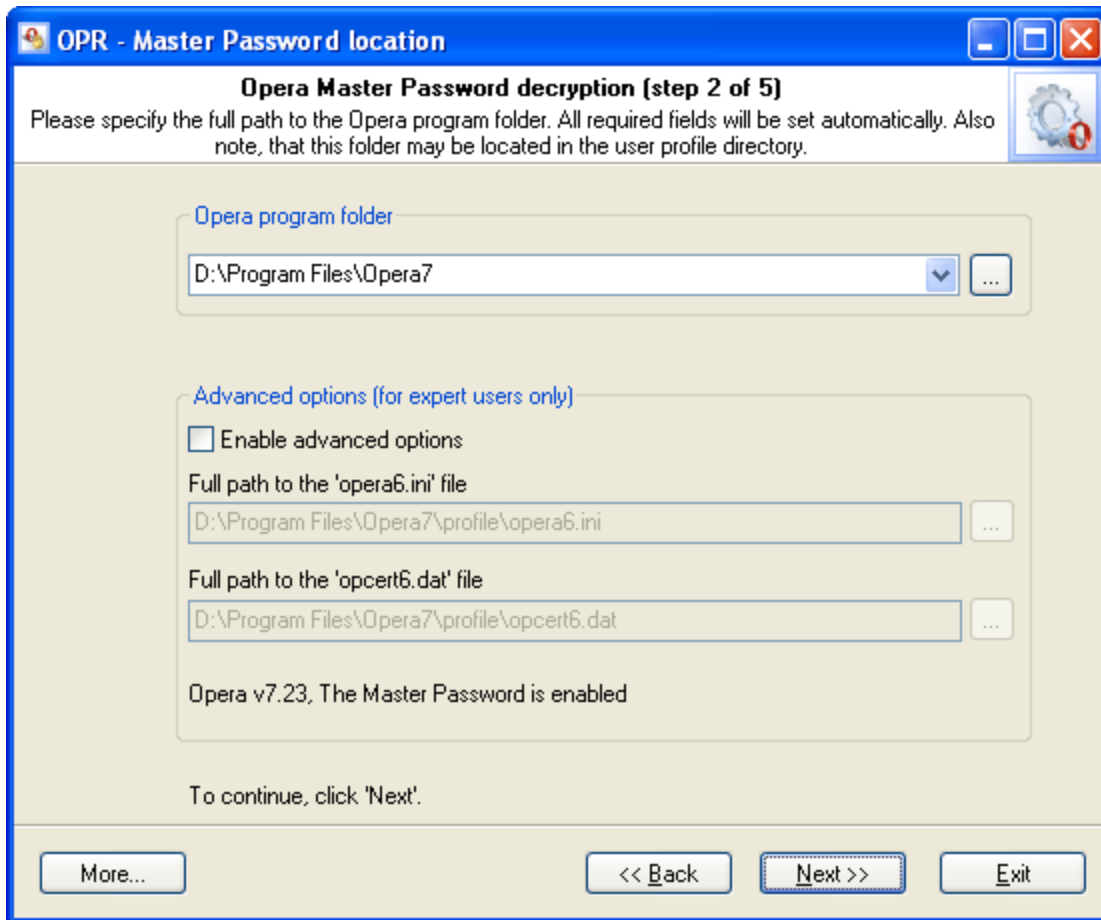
OPR - Master Password location

Opera Master Password decryption (step 2 of 5)
Please specify the full path to the Opera program folder. All required fields will be set automatically. Also note, that this folder may be located in the user profile directory.

Opera program folder

D:\Program Files\Opera7

...

Advanced options (for expert users only)

Enable advanced options

Full path to the 'opera6.ini' file

D:\Program Files\Opera7\profile\opera6.ini

...

Full path to the 'opcert6.dat' file

D:\Program Files\Opera7\profile\opcert6.dat

...

Opera v7.23, The Master Password is enabled

To continue, click 'Next'.

More...

<< Back

Next >>

Exit